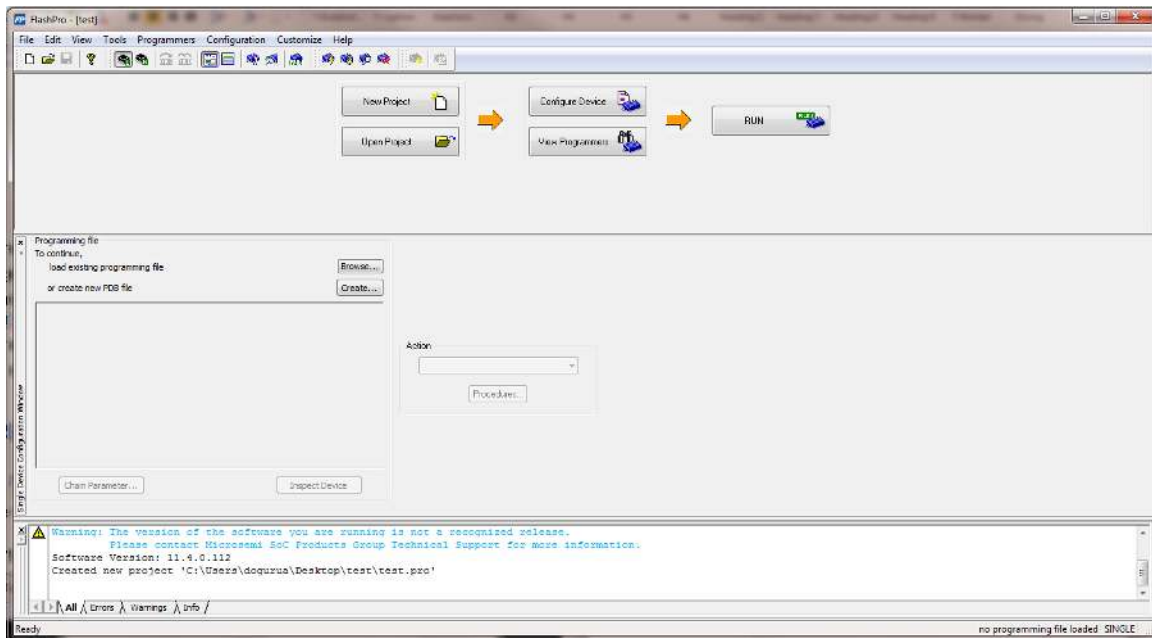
FlashPro - [test]

File Edit View Tools Programmers Configuration Customize Help

New Project

Open Project

Configure Device

View Programmers

RUN

Programming file
To continue,
load existing programming file
Browse...
or create new PDB file
Create...

Chain Parameter...
Inspect Device

Single Device Configuration Window

Action
Procedures...

Warning: The version of the software you are running is not a recognized release.
Please contact Microsemi SoC Products Group Technical Support for more information.
Software Version: 11.4.0.112
Created new project 'C:\Users\dogurua\Desktop\test\test.pro'

All Errors Warnings Info

Ready
no programming file loaded SINGLE